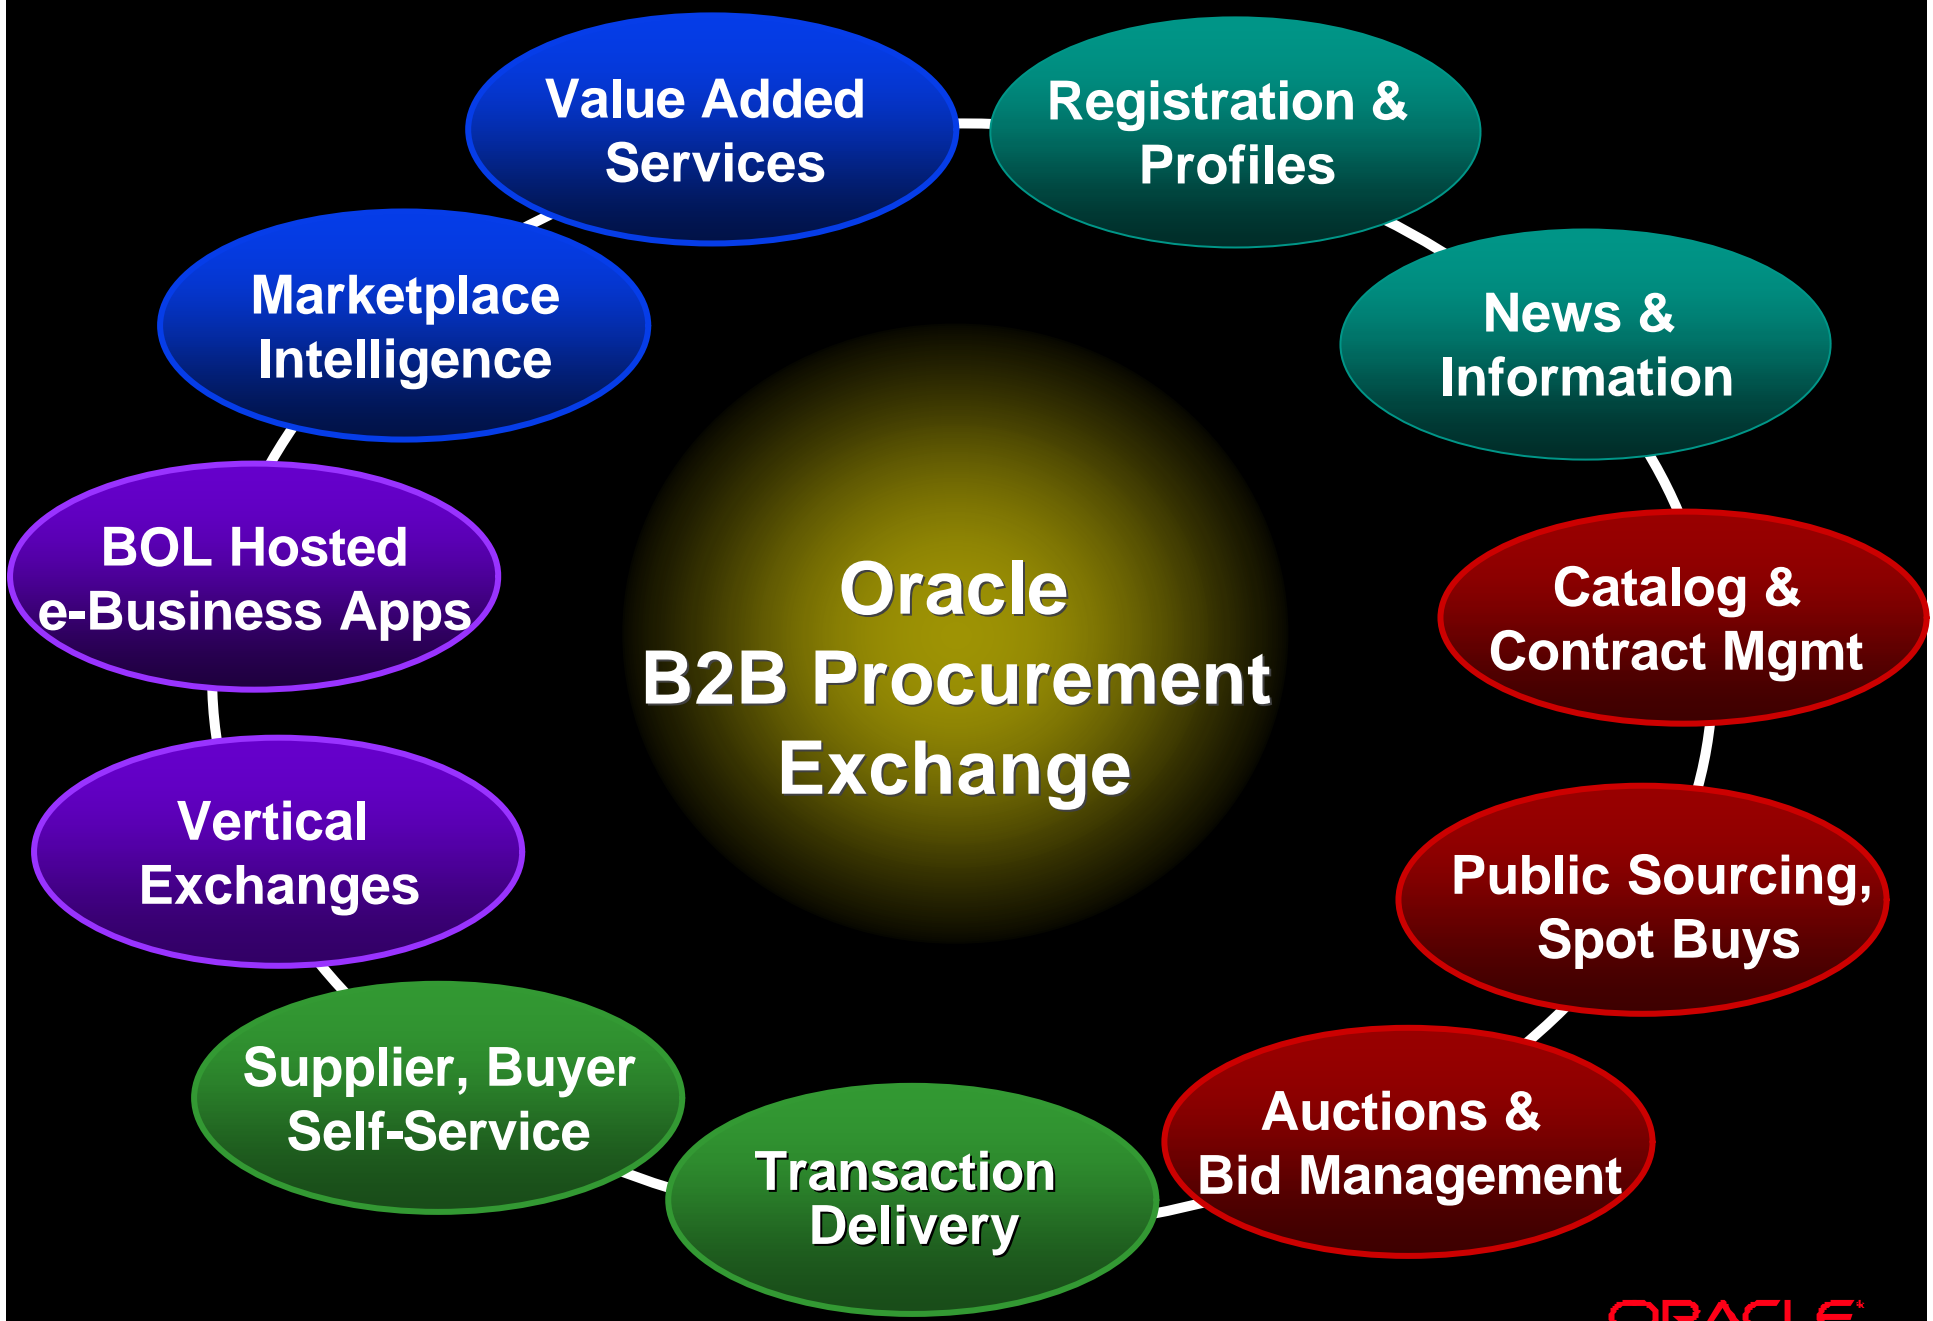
Value Added Services

Registration & Profiles

News & Information

Catalog & Contract Mgmt

Public Sourcing, Spot Buys

Auctions & Bid Management

Transaction Delivery

Supplier, Buyer Self-Service

Vertical Exchanges

BOL Hosted e-Business Apps

Marketplace Intelligence

Oracle B2B Procurement Exchange

ORACLE